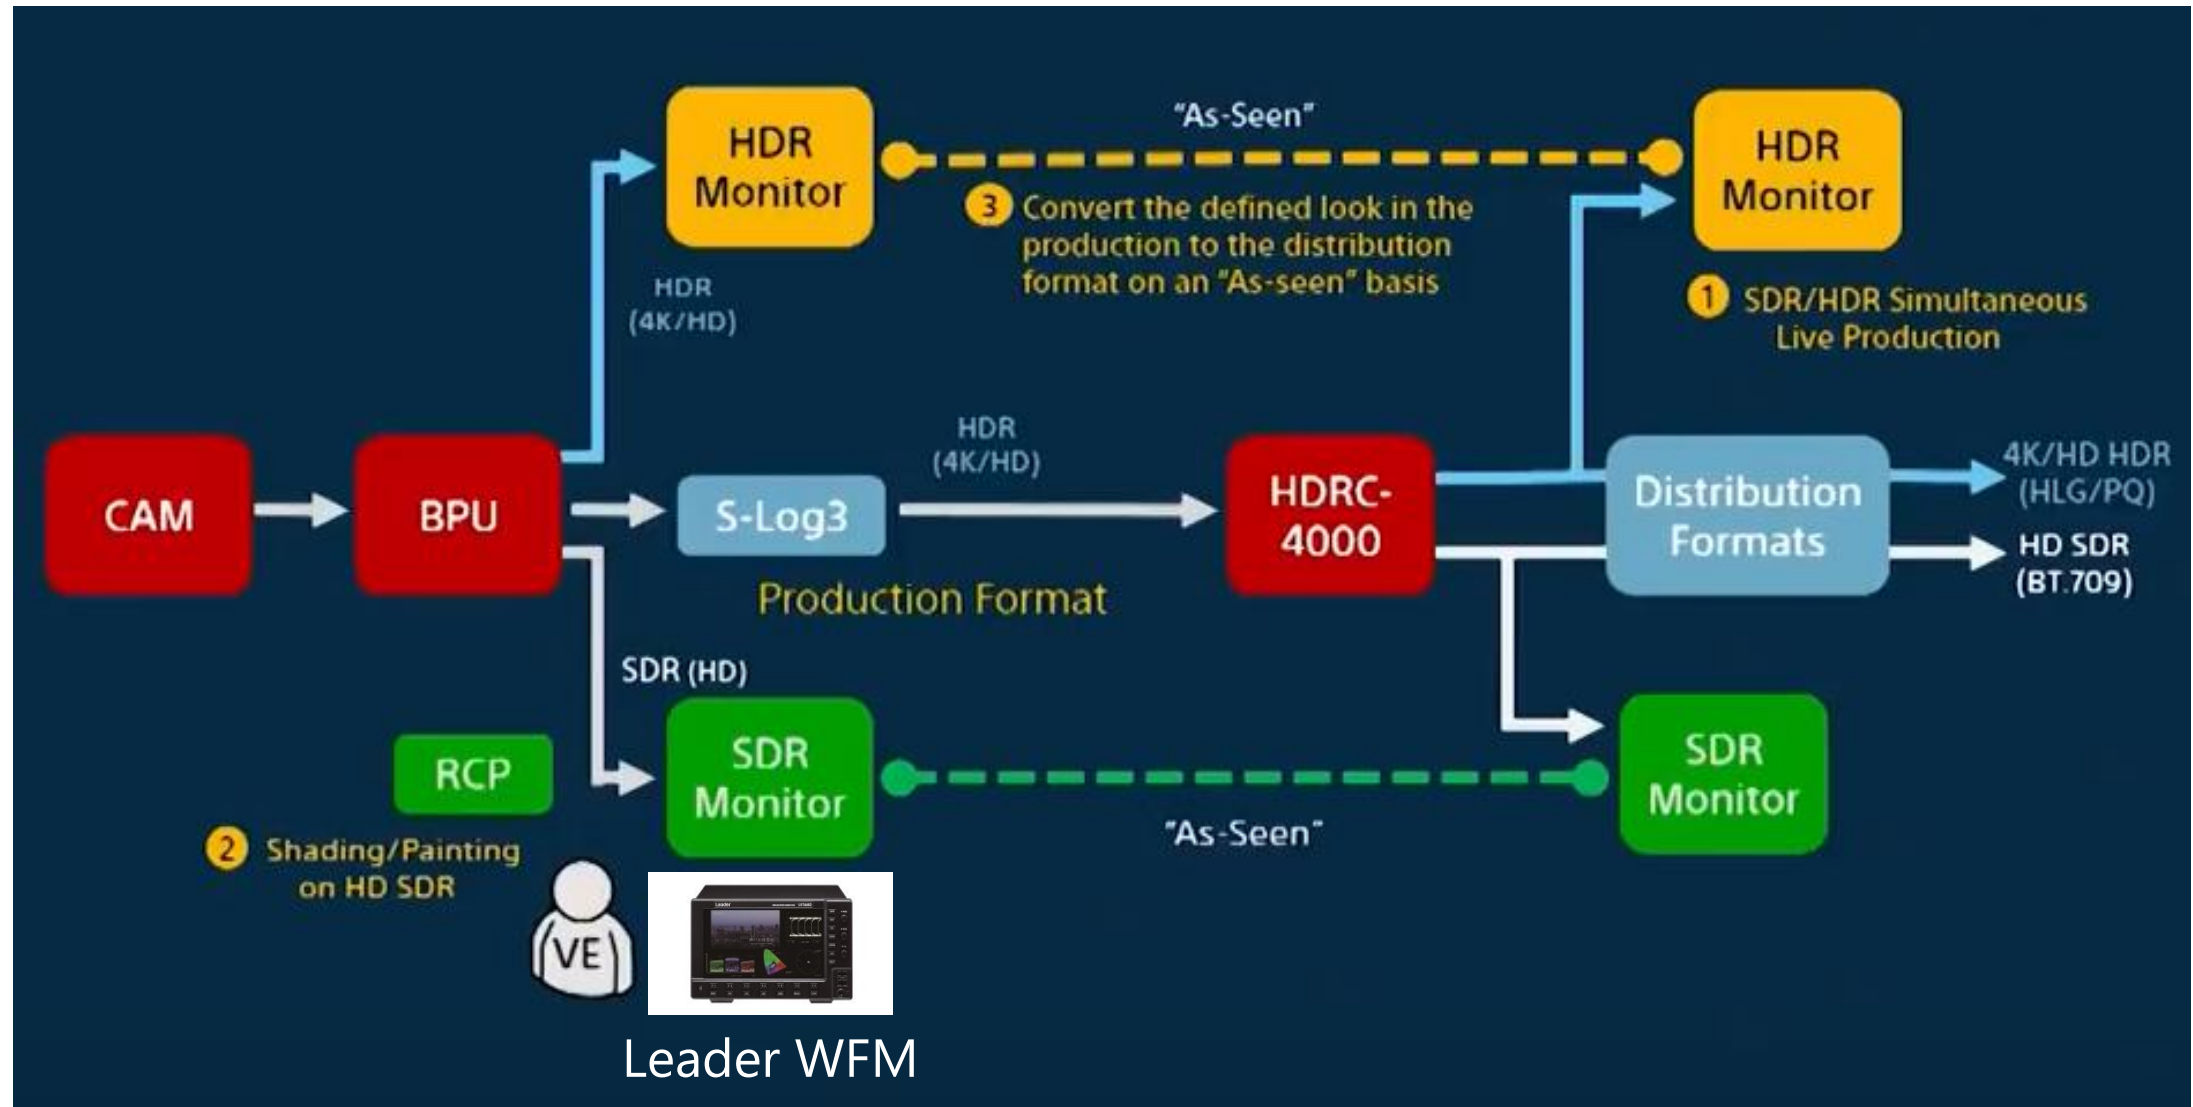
HDR Monitor

"As-Seen"

HDR Monitor

3 Convert the defined look in the production to the distribution format on an "As-seen" basis

HDR (4K/HD)

1 SDR/HDR Simultaneous Live Production

HDR (4K/HD)

CAM

BPU

S-Log3

HDRC-4000

Distribution Formats

4K/HD HDR (HLG/PQ)

HD SDR (BT.709)

Production Format

SDR (HD)

RCP

SDR Monitor

SDR Monitor

"As-Seen"

2 Shading/Painting on HD SDR

VE

Leader WFM